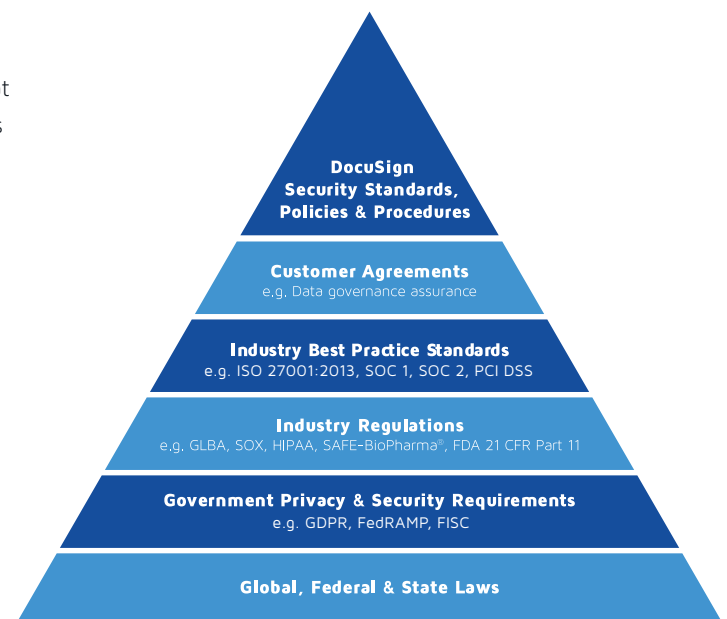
t
s

DocuSign Security Standards, Policies & Procedures

Customer Agreements
e.g. Data governance assurance

Industry Best Practice Standards
e.g. ISO 27001:2013, SOC 1, SOC 2, PCI DSS

Industry Regulations
e.g. GLBA, SOX, HIPAA, SAFE-BioPharma®, FDA 21 CFR Part 11

Government Privacy & Security Requirements
e.g. GDPR, FedRAMP, FISC

Global, Federal & State Laws